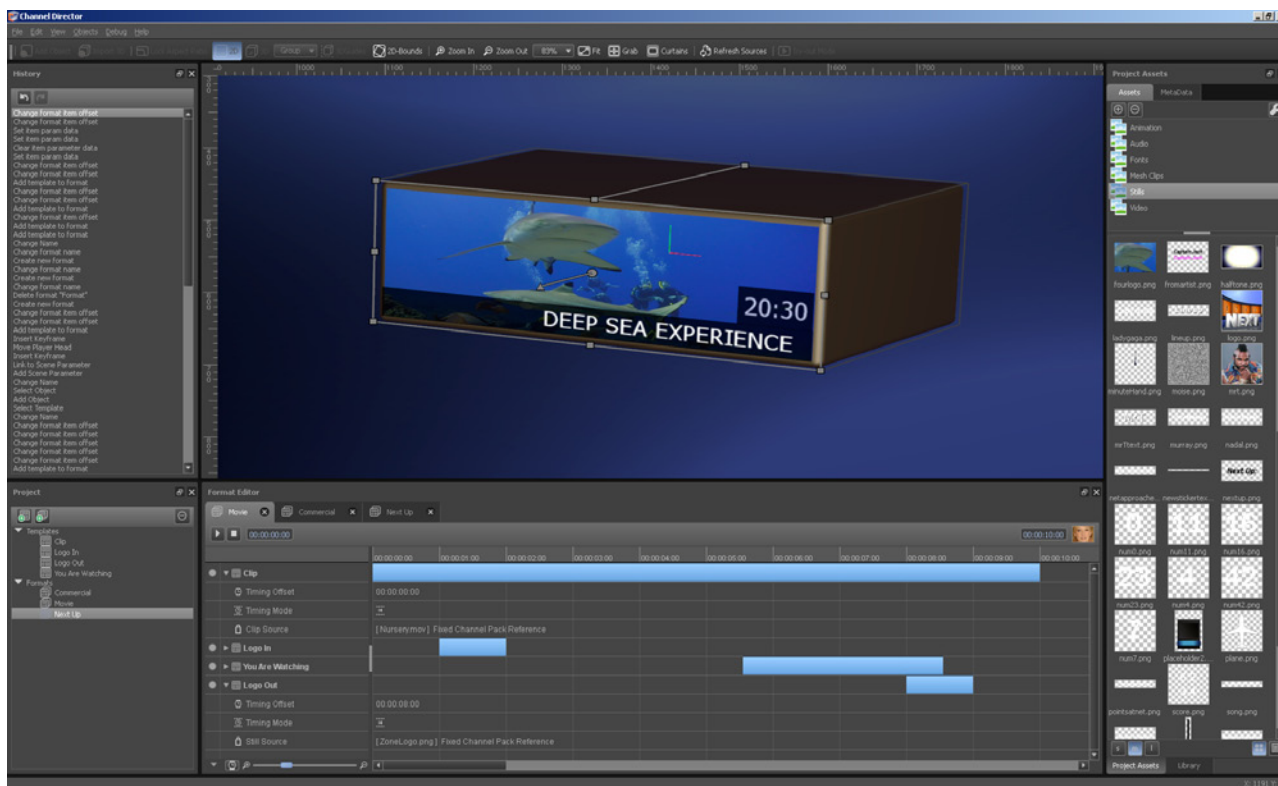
Channel Director

File Edit View Objects Debug Help

2D-Bounds Zoom In Zoom Out 83% Fit Grab Curtains Refresh Sources

History

Change format item offset
Change format item offset
Set item param data
Set item param data
Clear item parameter data
Set item param data
Change format item offset
Change format item offset
Add template to format
Change format item offset
Change format item offset
Add template to format
Change format item offset
Add template to format
Add template to format
Change Name
Change format name
Create new format
Change format name
Create new format
Change format name
Delete format "Format"
Create new format
Change format item offset
Change format item offset
Add template to format
Insert Keyframe
Move Player Head
Insert Keyframe
Link to Scene Parameter
Add Scene Parameter
Change Name
Select Object
Add Object
Select Template
Change Name
Change format item offset
Change format item offset
Change format item offset
Change format item offset
Change format item offset
Add template to format

20:30
DEEP SEA EXPERIENCE

Project Assets
Assets MetaData
Animation
Audio
Fonts
Mesh Clips
Stills
Video

fourlogo.png fromartist.png halftone.png
ladygaga.png lineup.png logo.png
minuteHand.png noise.png mt.png
mrTtext.png murray.png nadal.png
netapproache... newstickertex... nextup.png
num0.png num11.png num16.png
num23.png num4.png num42.png
num7.png placeholder2... plane.png
pointsatnet.png score.png song.png

Project Assets Library

Project

Templates
Clip
Logo In
Logo Out
You Are Watching
Formats
Commercial
Movie
Next Up

Format Editor

Movie Commercial Next Up

00:00:00:00 00:00:10:00

00:00:00:00 00:00:01:00 00:00:02:00 00:00:03:00 00:00:04:00 00:00:05:00 00:00:06:00 00:00:07:00 00:00:08:00 00:00:09:00 00:00:10:00

Clip
Timing Offset 00:00:00:00
Timing Mode
Clip Source [Nursery.mov] Fixed Channel Pack Reference
Logo In
You Are Watching
Logo Out
Timing Offset 00:00:08:00
Timing Mode
Still Source [ZoneLogo.png] Fixed Channel Pack Reference